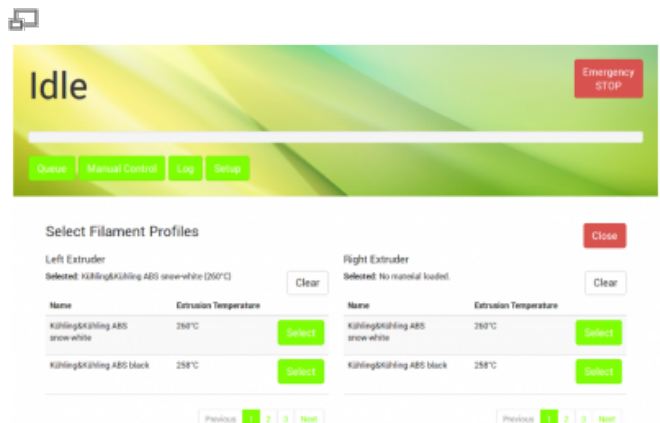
Idle

Emergency STOP

Queue Manual Control Log Setup

Select Filament Profiles

Close

Left Extruder

Selected: Kühling&Kühling ABS snow-white (260°C)

Clear

| Name | Extrusion Temperature | |
|---|---|---|
| Kühling&Kühling ABS snow-white | 260°C | Select |
| Kühling&Kühling ABS black | 258°C | Select |

Previous 1 2 3 Next

Right Extruder

Selected: No material loaded.

Clear

| Name | Extrusion Temperature | |
|---|---|---|
| Kühling&Kühling ABS snow-white | 260°C | Select |
| Kühling&Kühling ABS black | 258°C | Select |

Previous 1 2 3 Next